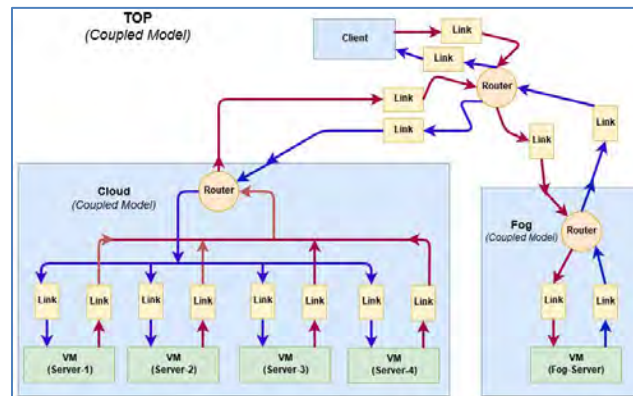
TOP
(Coupled Model)

Client

Link

Link

Router

Link

Link

Link

Link

Cloud
(Coupled Model)

Router

Link

Link

Link

Link

Link

Link

Link

Link

VM
(Server-1)

VM
(Server-2)

VM
(Server-3)

VM
(Server-4)

Fog
(Coupled Model)

Router

Link

Link

VM
(Fog-Server)